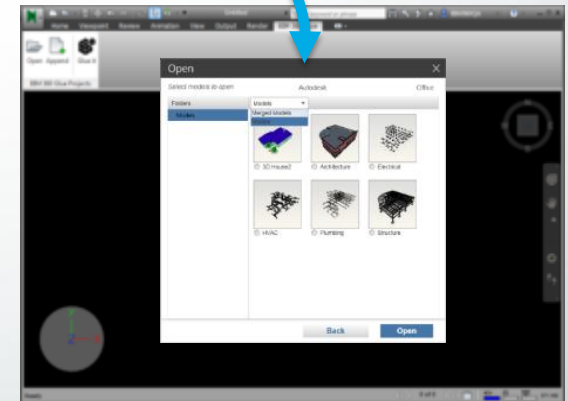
Home Viewpoint Review Animation View Output Render

Open Append Glue It

BIM 360 Glue Projects

Open

Select models to open

Autodesk

Office

Folders

Models

Models

Merged Models

Models

3D House2

Architecture

Electrical

HVAC

Plumbing

Structure

Back

Open

Ready